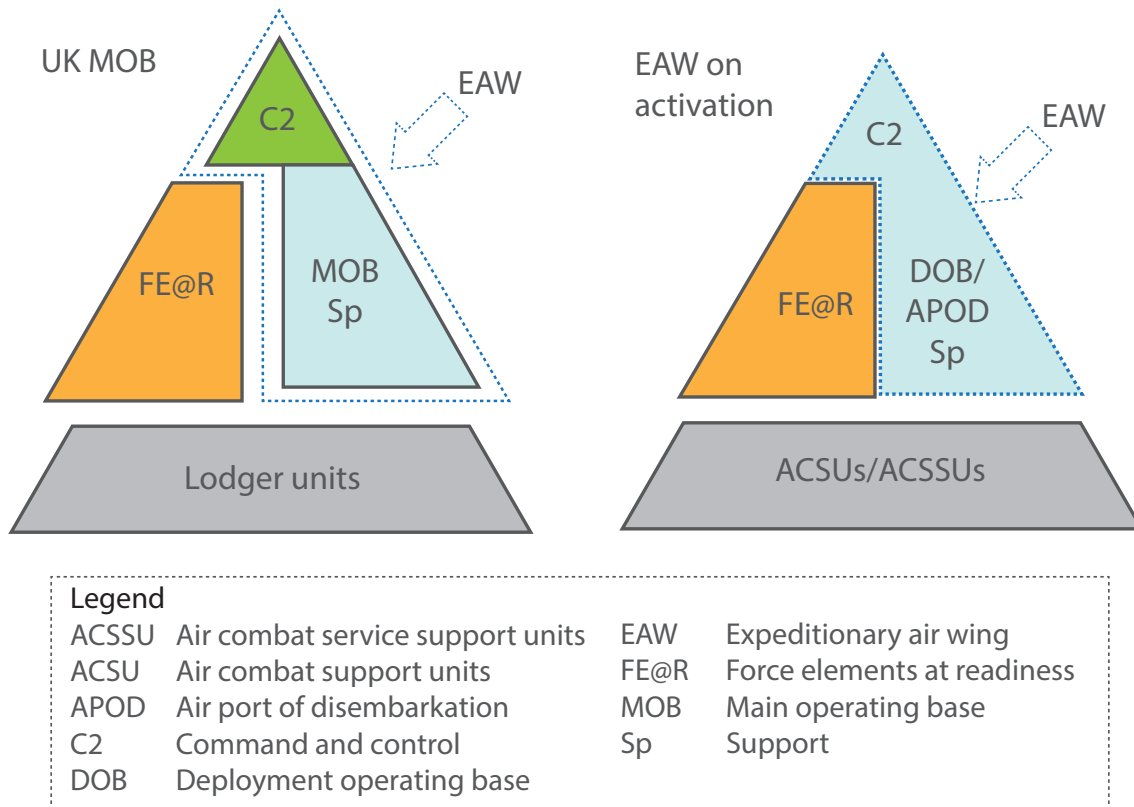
UK MOB

C2

EAW

FE@R

MOB Sp

Lodger units

EAW on activation

C2

EAW

FE@R

DOB/ APOD Sp

ACSUs/ACSSUs

Legend

| | | | |
|---|---|---|---|
| ACSSU | Air combat service support units | EAW | Expeditionary air wing |
| ACSU | Air combat support units | FE@R | Force elements at readiness |
| APOD | Air port of disembarkation | MOB | Main operating base |
| C2 | Command and control | Sp | Support |
| DOB | Deployment operating base | | |